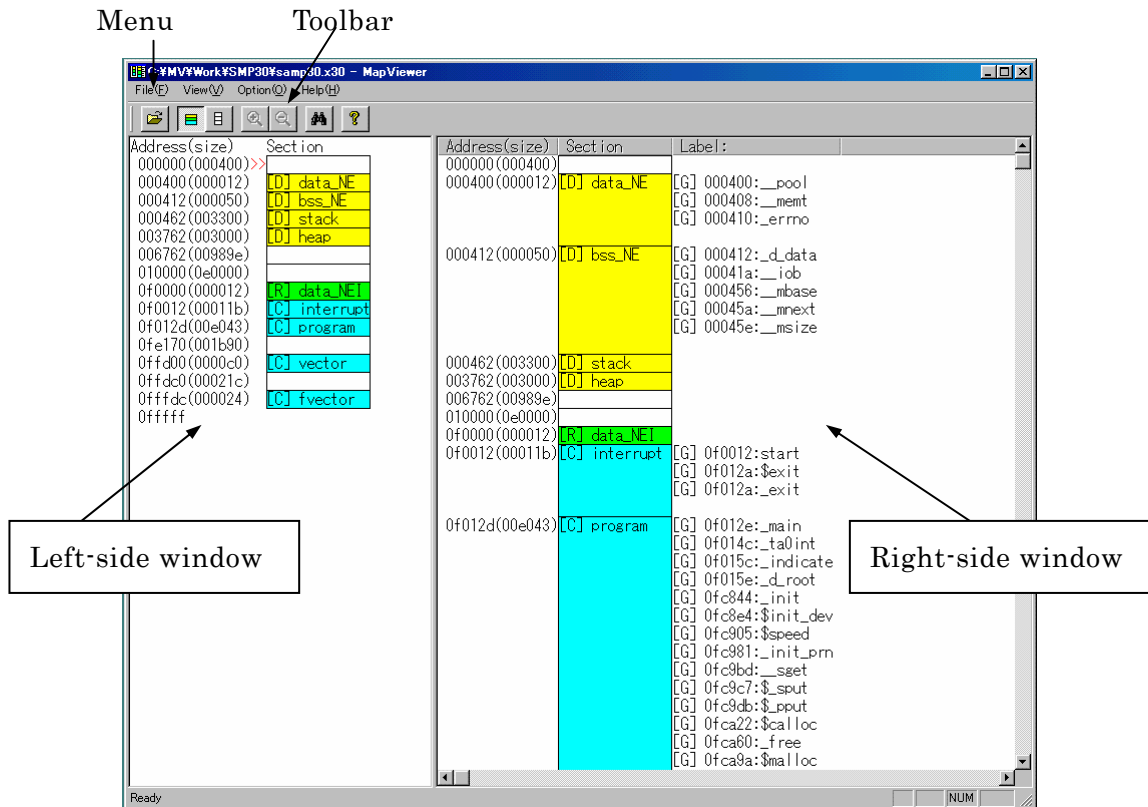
Menu

Toolbar

C:¥MV¥Work¥SMP30¥samp30.x30 - MapViewer

File(F) View(V) Option(O) Help(H)

| Address(size) | Section |
|---|---|
| 000000(000400) | |
| 000400(000012) | [D] data_NE |
| 000412(000050) | [D] bss_NE |
| 000462(003300) | [D] stack |
| 003762(003000) | [D] heap |
| 006762(00989e) | |
| 010000(0e0000) | |
| 0f0000(000012) | [R] data_NEI |
| 0f0012(00011b) | [C] interrupt |
| 0f012d(00e043) | [C] program |
| 0fe170(001b90) | |
| 0ffd00(0000c0) | [C] vector |
| 0ffdc0(00021c) | |
| 0fffdc(000024) | [C] fvector |
| 0fffff | |

| Address(size) | Section | Label: |
|---|---|---|
| 000000(000400) | | |
| 000400(000012) | [D] data_NE | [G] 000400:__pool<br>[G] 000408:__memt<br>[G] 000410:_errno |
| 000412(000050) | [D] bss_NE | [G] 000412:_d_data<br>[G] 00041a:__iob<br>[G] 000456:__mbase<br>[G] 00045a:__mnext<br>[G] 00045e:__msize |
| 000462(003300) | [D] stack | |
| 003762(003000) | [D] heap | |
| 006762(00989e) | | |
| 010000(0e0000) | | |
| 0f0000(000012) | [R] data_NEI | |
| 0f0012(00011b) | [C] interrupt | [G] 0f0012:start<br>[G] 0f012a:$exit<br>[G] 0f012a:_exit |
| 0f012d(00e043) | [C] program | [G] 0f012e:_main<br>[G] 0f014c:_ta0int<br>[G] 0f015c:_indicate<br>[G] 0f015e:_d_root<br>[G] 0fc844:_init<br>[G] 0fc8e4:$init_dev<br>[G] 0fc905:$speed<br>[G] 0fc981:_init_prn<br>[G] 0fc9bd:__sget<br>[G] 0fc9c7:$_sput<br>[G] 0fc9db:$_pput<br>[G] 0fca22:$calloc<br>[G] 0fca60:_free<br>[G] 0fca9a:$malloc |

Left-side window

Right-side window

Ready

NUM